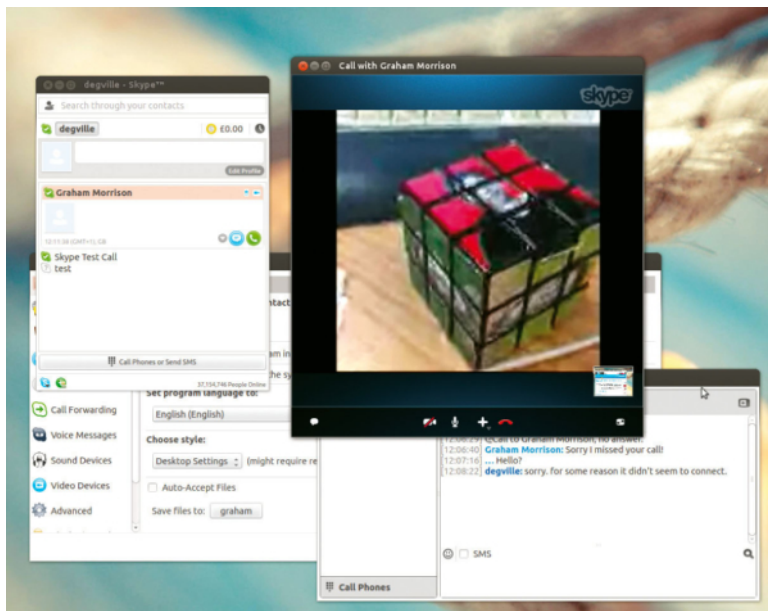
degville - Skype™

Search through your contacts

degville

£0.00

Edit Profile

Graham Morrison

12:13:36 (GMT+1) GB

Skype Test Call

test

Call Phones or Send SMS

37,154,746 People Online

Call with Graham Morrison

skype

ntact

am in

the sy

Set program language to:

English (English)

Choose style:

Desktop Settings

(might require re

Auto-Accept Files

Save files to: graham

Call Forwarding

Voice Messages

Sound Devices

Video Devices

Advanced

12:06:29 Call to Graham Morrison, no answer.

12:06:40 Graham Morrison: Sorry I missed your call!

12:07:16 ... Hello?

12:08:22 degville: sorry. for some reason it didn't seem to connect.

SMS

Call Phones